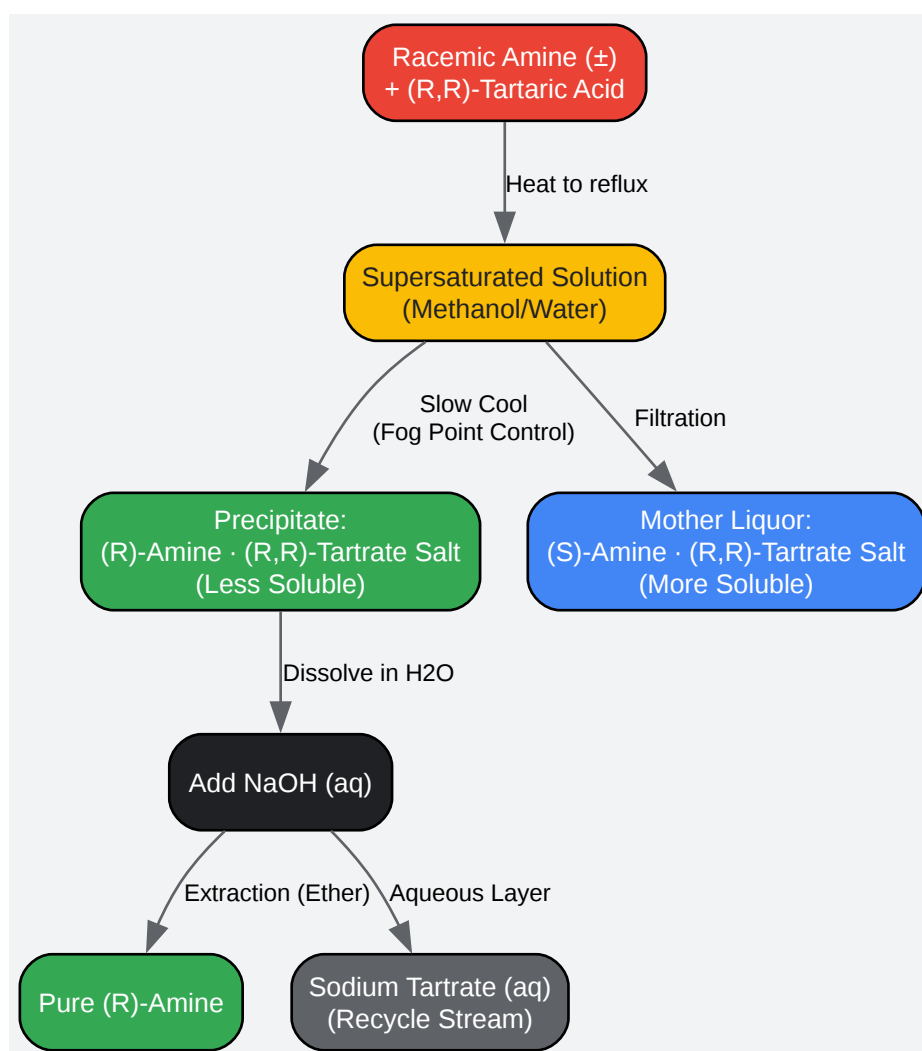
Racemic Amine (±)
+ (R,R)-Tartaric Acid

Heat to reflux

Supersaturated Solution
(Methanol/Water)

Slow Cool
(Fog Point Control)

Filtration

Precipitate:
(R)-Amine · (R,R)-Tartrate Salt
(Less Soluble)

Mother Liquor:
(S)-Amine · (R,R)-Tartrate Salt
(More Soluble)

Dissolve in H2O

Add NaOH (aq)

Extraction (Ether)

Aqueous Layer

Pure (R)-Amine

Sodium Tartrate (aq)
(Recycle Stream)